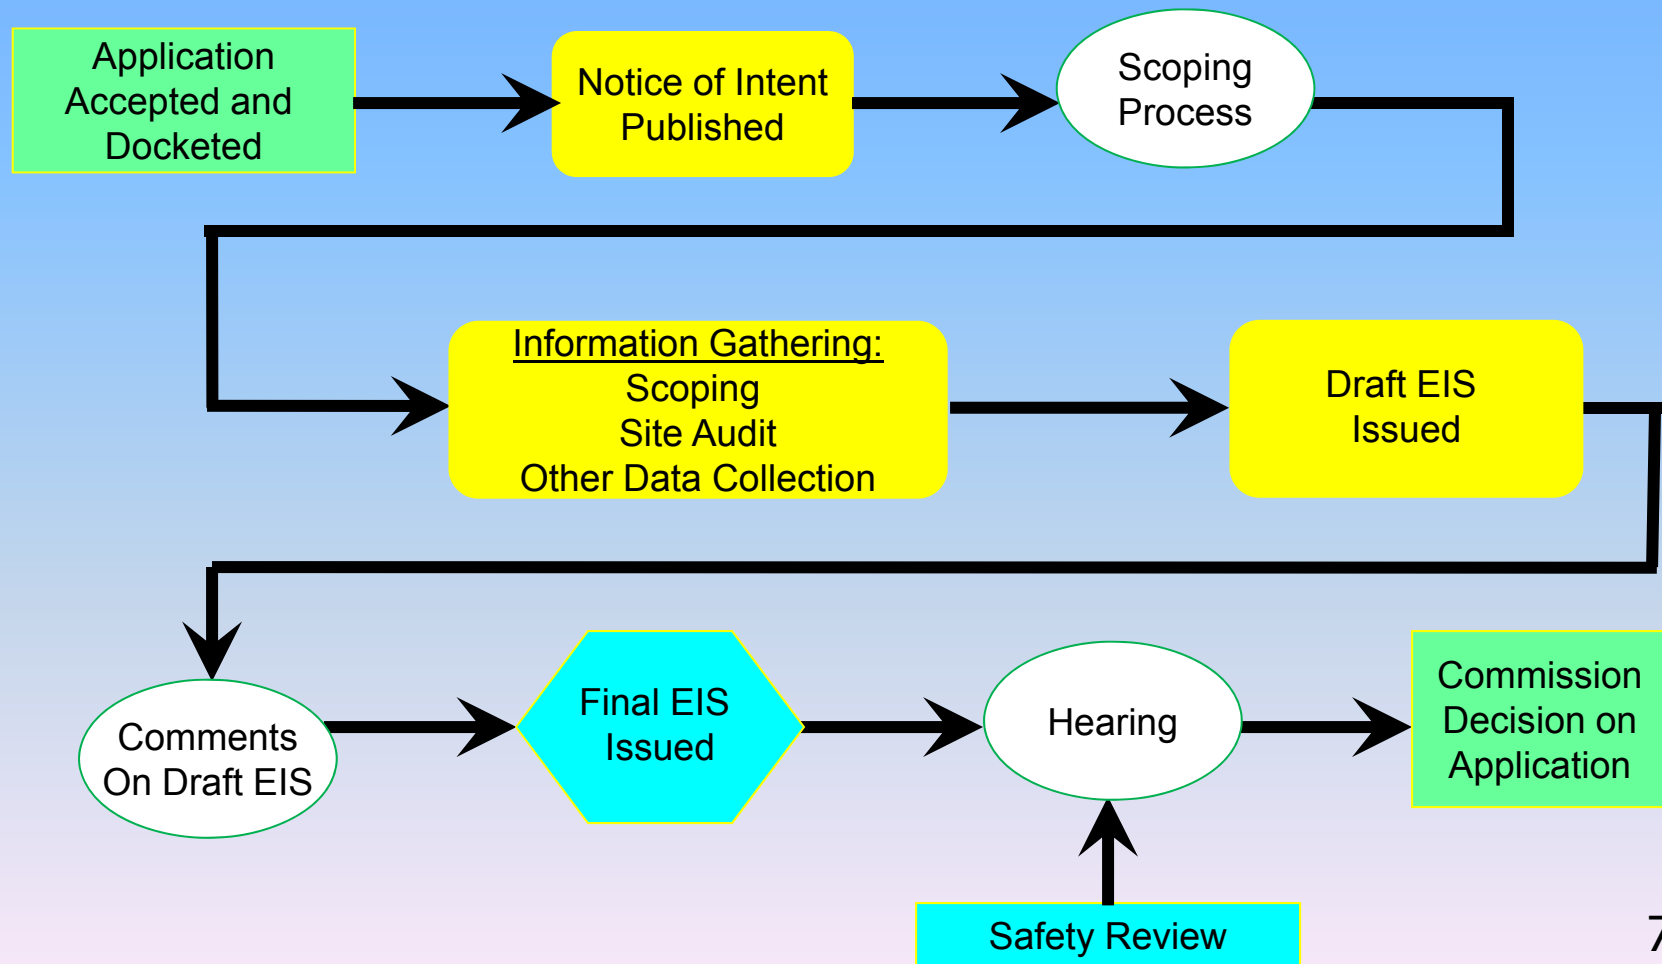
Application Accepted and Docketed

Notice of Intent Published

Scoping Process

Information Gathering:
Scoping
Site Audit
Other Data Collection

Draft EIS Issued

Comments On Draft EIS

Final EIS Issued

Hearing

Commission Decision on Application

Safety Review

7